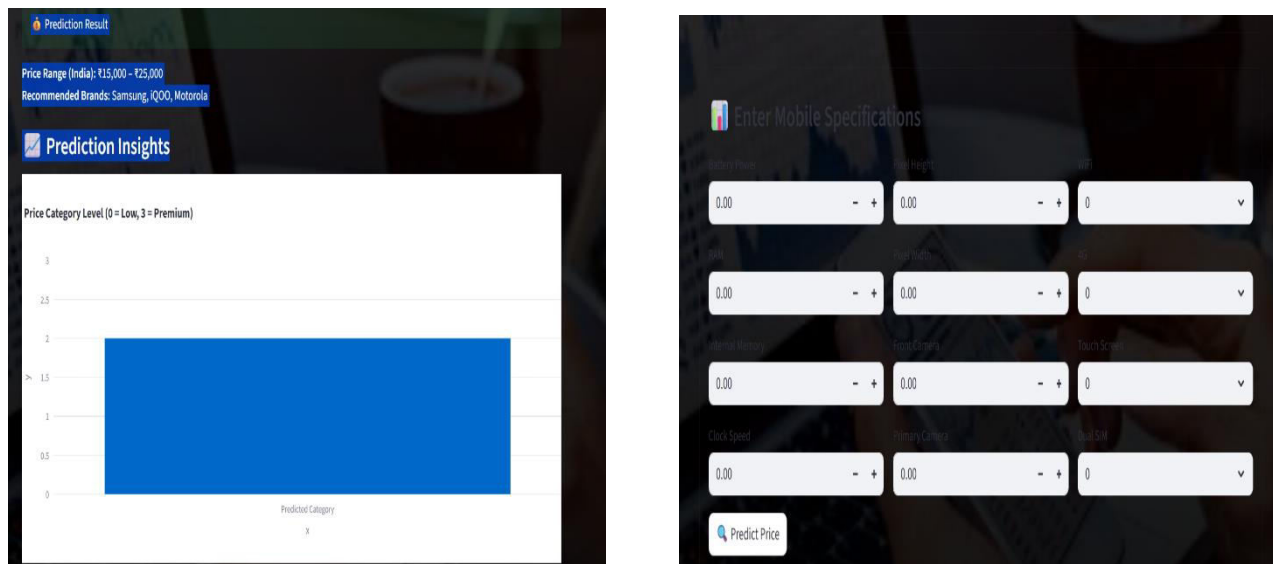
💰 Prediction Result

Price Range (India): ₹15,000 - ₹25,000

Recommended Brands: Samsung, iQOO, Motorola

📈 Prediction Insights

Price Category Level (0 = Low, 3 = Premium)

3

2.5

2

y 1.5

1

0.5

0

Predicted Category

x

📊 Enter Mobile Specifications

| Battery Power | Pixel Height | WiFi |
|---|---|---|
| 0.00 − + | 0.00 − + | 0 ⌄ |
| RAM | Pixel Width | 4G |
| 0.00 − + | 0.00 − + | 0 ⌄ |
| Internal Memory | Front Camera | Touch Screen |
| 0.00 − + | 0.00 − + | 0 ⌄ |
| Clock Speed | Primary Camera | Dual SIM |
| 0.00 − + | 0.00 − + | 0 ⌄ |

🔍 Predict Price